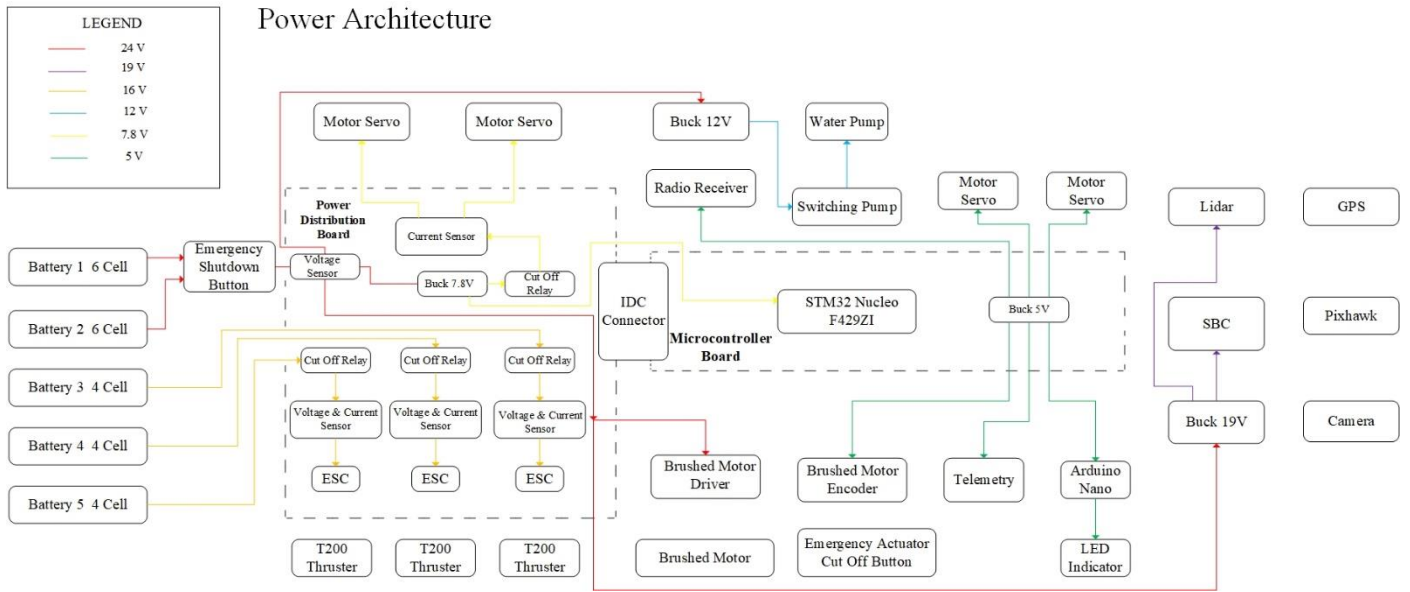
LEGEND
24 V
19 V
16 V
12 V
7.8 V
5 V

Power Architecture

Motor Servo
Motor Servo
Buck 12V
Water Pump
Radio Receiver
Switching Pump
Motor Servo
Motor Servo
Lidar
GPS

Power Distribution Board
Current Sensor
Battery 1 6 Cell
Emergency Shutdown Button
Voltage Sensor
Buck 7.8V
Cut Off Relay
IDC Connector
STM32 Nucleo F429ZI
Buck 5V
SBC
Pixhawk
Battery 2 6 Cell
Microcontroller Board

Battery 3 4 Cell
Cut Off Relay
Cut Off Relay
Cut Off Relay
Voltage & Current Sensor
Voltage & Current Sensor
Voltage & Current Sensor
Battery 4 4 Cell
Buck 19V
Camera
ESC
ESC
ESC
Brushed Motor Driver
Brushed Motor Encoder
Telemetry
Arduino Nano
Battery 5 4 Cell

T200 Thruster
T200 Thruster
T200 Thruster
Brushed Motor
Emergency Actuator Cut Off Button
LED Indicator